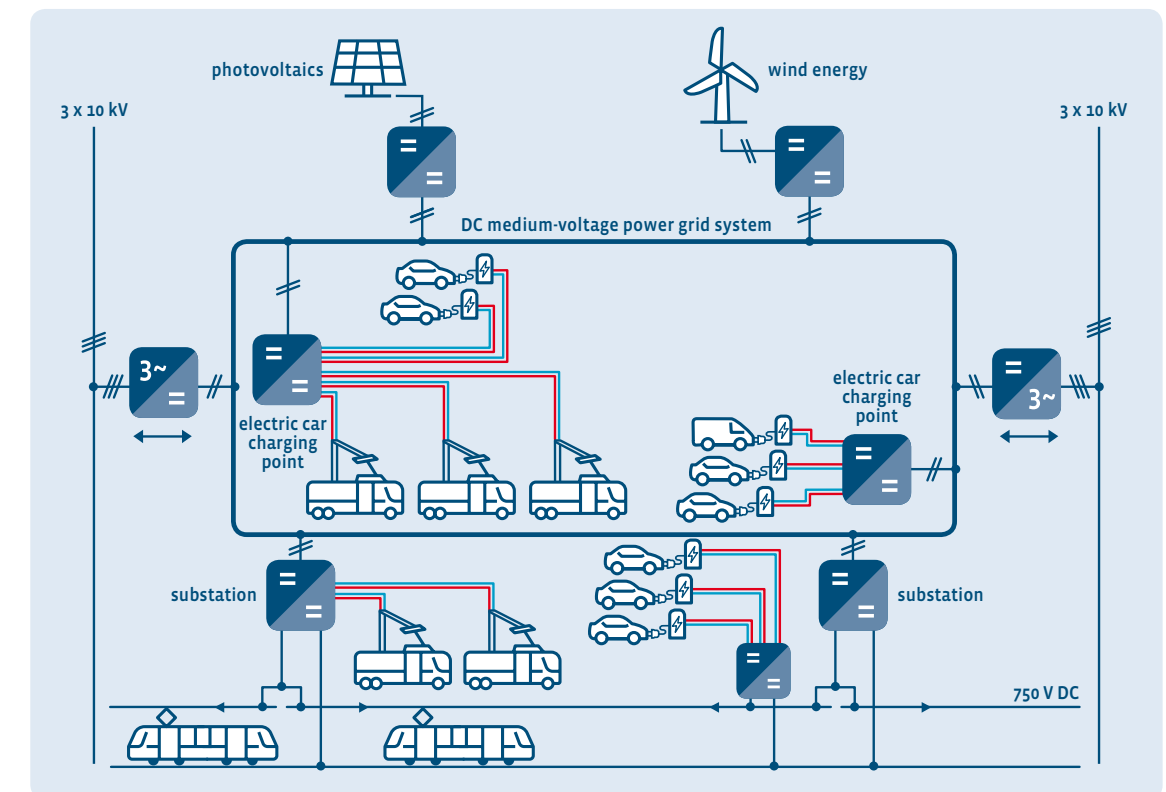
photovoltaics

wind energy

3 x 10 kV

3 x 10 kV

=
=

=
=

DC medium-voltage power grid system

3~
=

=
=

electric car charging point

electric car charging point

=
=

=
3~

=
=

substation

=
=

substation

=
=

750 V DC